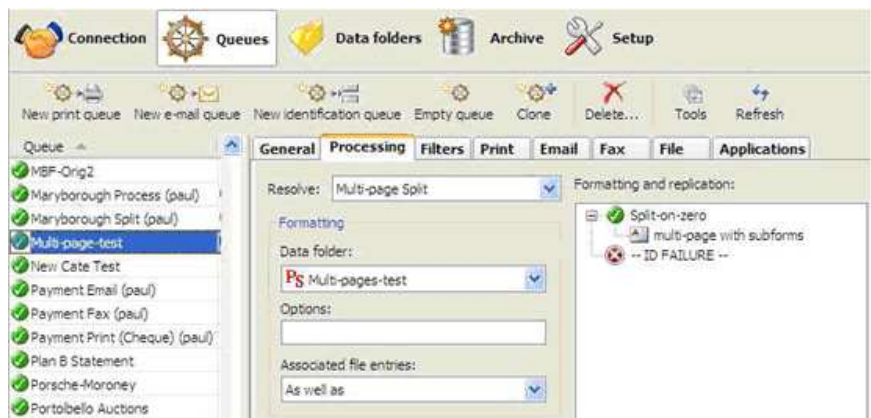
Connection Queues Data folders Archive Setup

New print queue New e-mail queue New identification queue Empty queue Clone Delete... Tools Refresh

Queue

MBF-Orig2
Maryborough Process (paul)
Maryborough Split (paul)
Multi-page-test
New Cate Test
Payment Email (paul)
Payment Fax (paul)
Payment Print (Cheque) (paul)
Plan B Statement
Porsche-Moroney
Portolbello Auctions

General Processing Filters Print Email Fax File Applications

Resolve: Multi-page Split

Formatting

Data folder:

PS Multi-pages-test

Options:

Associated file entries:

As well as

Formatting and replication:

Split-on-zero
multi-page with subforms
-- ID FAILURE --